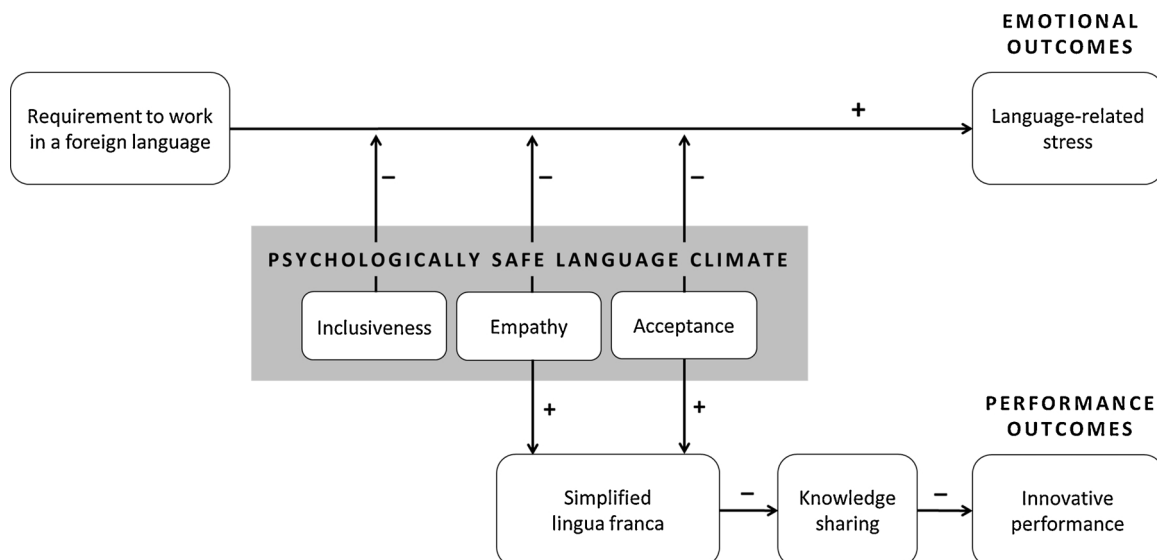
EMOTIONAL OUTCOMES

Requirement to work in a foreign language

+

Language-related stress

–

–

–

PSYCHOLOGICALLY SAFE LANGUAGE CLIMATE

Inclusiveness

Empathy

Acceptance

+

+

PERFORMANCE OUTCOMES

Simplified lingua franca

–

Knowledge sharing

–

Innovative performance